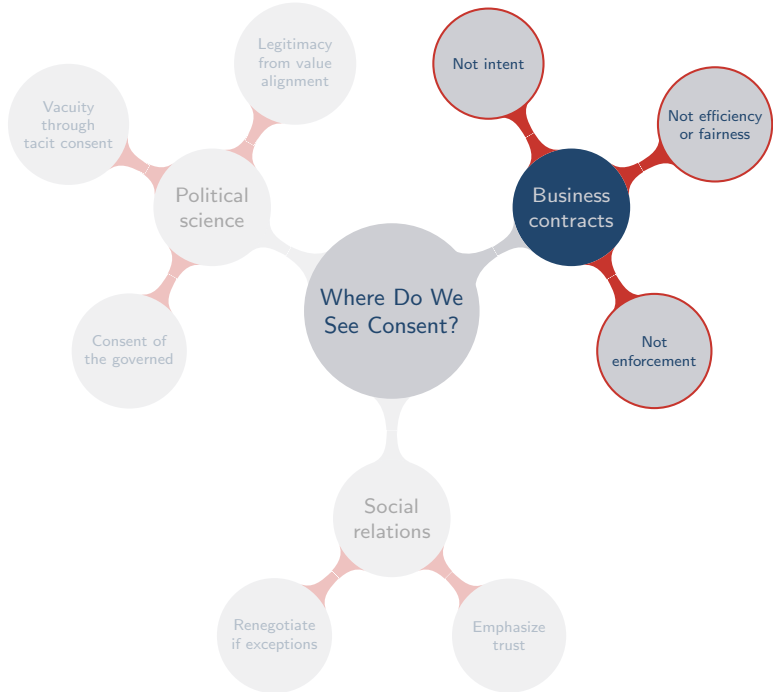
Where Do We See Consent?

Political science

Legitimacy from value alignment

Vacuity through tacit consent

Consent of the governed

Business contracts

Not intent

Not efficiency or fairness

Not enforcement

Social relations

Renegotiate if exceptions

Emphasize trust